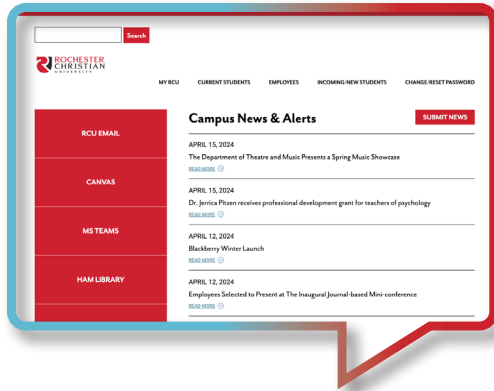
Search

ROCHESTER CHRISTIAN UNIVERSITY

MY RCU CURRENT STUDENTS EMPLOYEES INCOMING/NEW STUDENTS CHANGE/RESET PASSWORD

RCU EMAIL

CANVAS

MS TEAMS

HAM LIBRARY

Campus News & Alerts

SUBMIT NEWS

APRIL 15, 2024
The Department of Theatre and Music Presents a Spring Music Showcase
READ MORE

APRIL 15, 2024
Dr. Jerrica Pitzen receives professional development grant for teachers of psychology
READ MORE

APRIL 12, 2024
Blackberry Winter Launch
READ MORE

APRIL 12, 2024
Employees Selected to Present at The Inaugural Journal-based Mini-conference
READ MORE